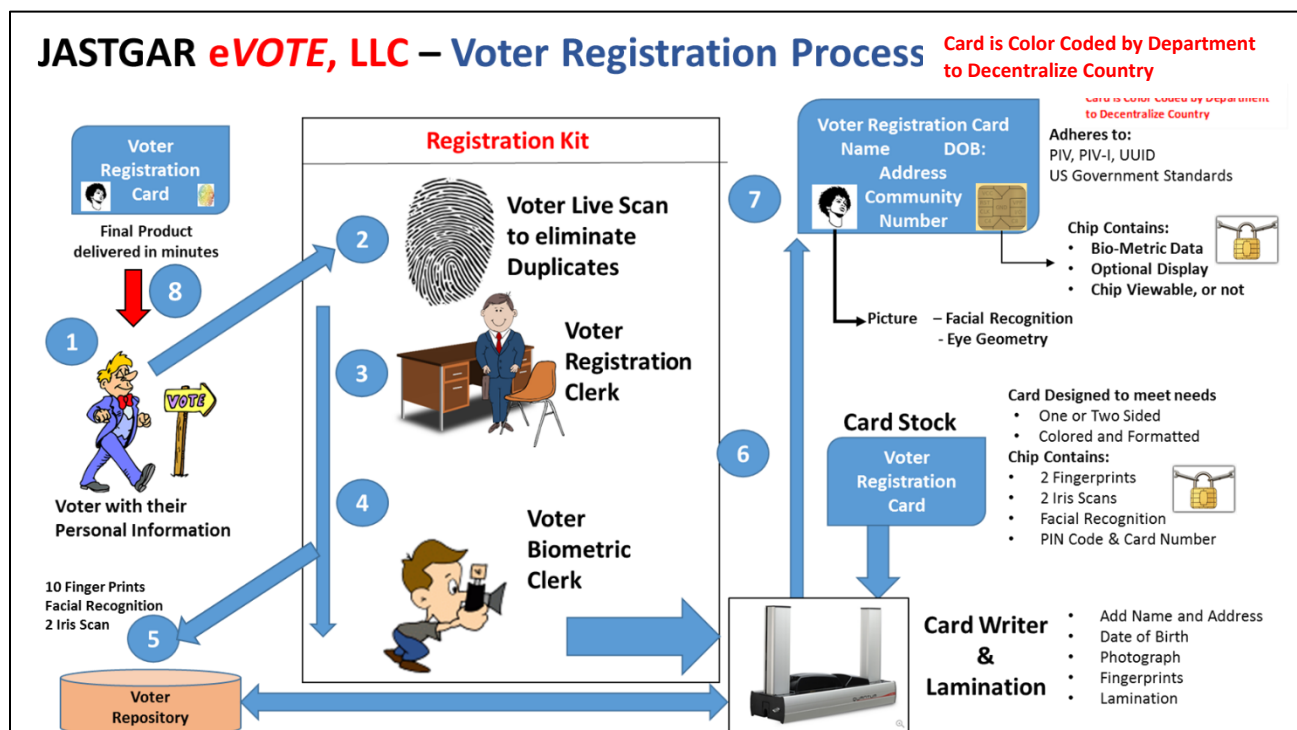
JASTGAR eVOTE, LLC – Voter Registration Process

Card is Color Coded by Department to Decentralize Country

Voter Registration Card

Final Product delivered in minutes

8

1

VOTE

Voter with their Personal Information

Registration Kit

2

Voter Live Scan to eliminate Duplicates

3

Voter Registration Clerk

4

Voter Biometric Clerk

10 Finger Prints
Facial Recognition
2 Iris Scan

5

Voter Repository

7

Voter Registration Card
Name DOB:
Address
Community
Number

Card is Color Coded by Department to Decentralize Country

Adheres to:
PIV, PIV-I, UUID
US Government Standards

Chip Contains:
• Bio-Metric Data
• Optional Display
• Chip Viewable, or not

Picture – Facial Recognition
- Eye Geometry

6

Card Stock

Voter Registration Card

Card Designed to meet needs
• One or Two Sided
• Colored and Formatted
Chip Contains:
• 2 Fingerprints
• 2 Iris Scans
• Facial Recognition
• PIN Code & Card Number

Card Writer & Lamination

• Add Name and Address
• Date of Birth
• Photograph
• Fingerprints
• Lamination